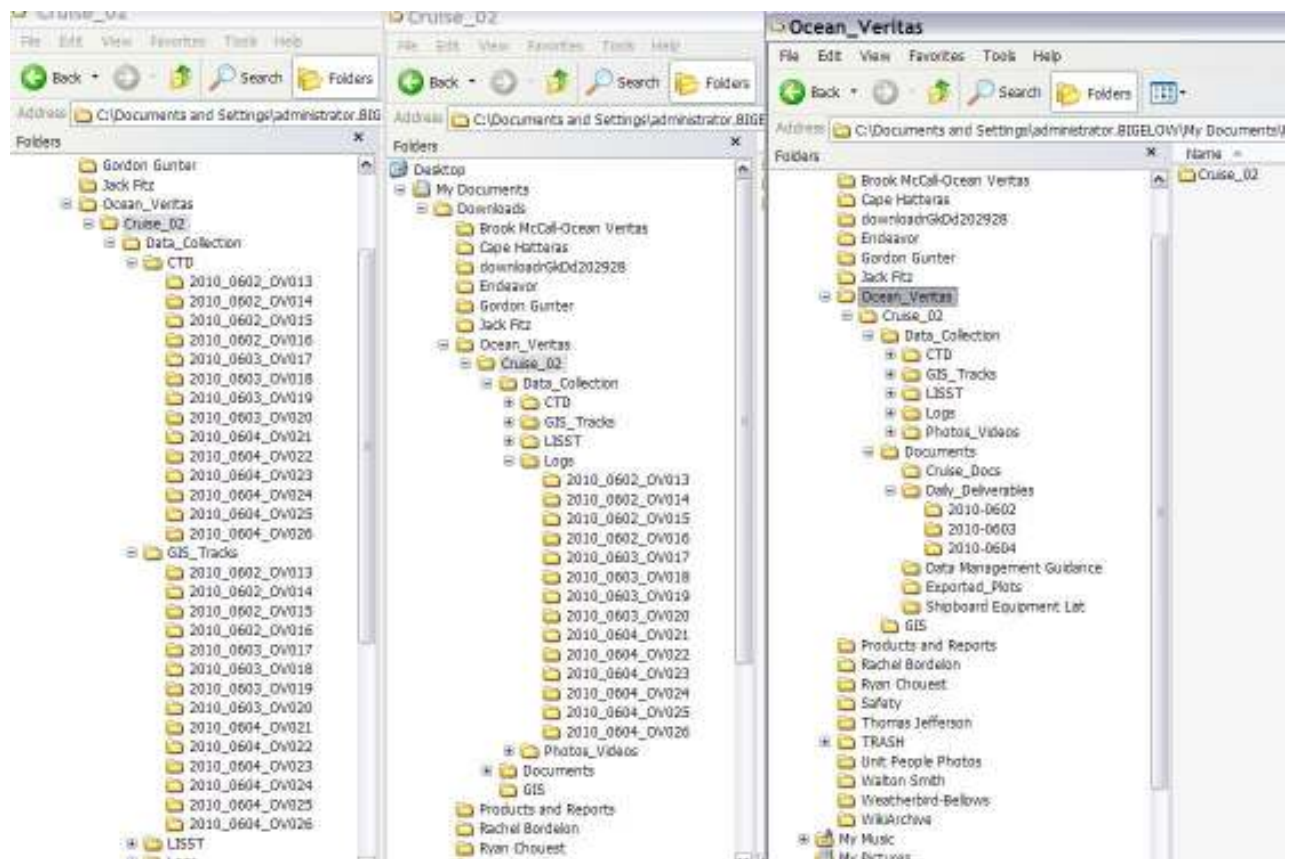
Cruise_02
File Edit View Favorites Tools Help
Back Search Folders
Address C:\Documents and Settings\administrator.BIG
Folders
Gordon Gunter
Jack Fitz
Ocean_Veritas
Cruise_02
Data_Collection
CTD
2010_0602_OV013
2010_0602_OV014
2010_0602_OV015
2010_0602_OV016
2010_0603_OV017
2010_0603_OV018
2010_0603_OV019
2010_0603_OV020
2010_0604_OV021
2010_0604_OV022
2010_0604_OV023
2010_0604_OV024
2010_0604_OV025
2010_0604_OV026
GIS_Tracks
2010_0602_OV013
2010_0602_OV014
2010_0602_OV015
2010_0602_OV016
2010_0603_OV017
2010_0603_OV018
2010_0603_OV019
2010_0603_OV020
2010_0604_OV021
2010_0604_OV022
2010_0604_OV023
2010_0604_OV024
2010_0604_OV025
2010_0604_OV026
LISST

Cruise_02
File Edit View Favorites Tools Help
Back Search Folders
Address C:\Documents and Settings\administrator.BIGE
Folders
Desktop
My Documents
Downloads
Brook McCall-Ocean Veritas
Cape Hatteras
downloadrGkDd202928
Endeavor
Gordon Gunter
Jack Fitz
Ocean_Veritas
Cruise_02
Data_Collection
CTD
GIS_Tracks
LISST
Logs
2010_0602_OV013
2010_0602_OV014
2010_0602_OV015
2010_0602_OV016
2010_0603_OV017
2010_0603_OV018
2010_0603_OV019
2010_0603_OV020
2010_0604_OV021
2010_0604_OV022
2010_0604_OV023
2010_0604_OV024
2010_0604_OV025
2010_0604_OV026
Photos_Videos
Documents
GIS
Products and Reports
Rachel Bordelon
Ryan Chouest

Ocean_Veritas
File Edit View Favorites Tools Help
Back Search Folders
Address C:\Documents and Settings\administrator.BIGELOW\My Documents\
Folders
Name
Cruise_02
Brook McCall-Ocean Veritas
Cape Hatteras
downloadrGkDd202928
Endeavor
Gordon Gunter
Jack Fitz
Ocean_Veritas
Cruise_02
Data_Collection
CTD
GIS_Tracks
LISST
Logs
Photos_Videos
Documents
Cruise_Docs
Daily_Deliverables
2010-0602
2010-0603
2010-0604
Data Management Guidance
Exported_Plots
Shipboard Equipment List
GIS
Products and Reports
Rachel Bordelon
Ryan Chouest
Safety
Thomas Jefferson
TRASH
Unit People Photos
Walton Smith
Weatherbird-Bellows
WikiArchive
My Music
My Pictures